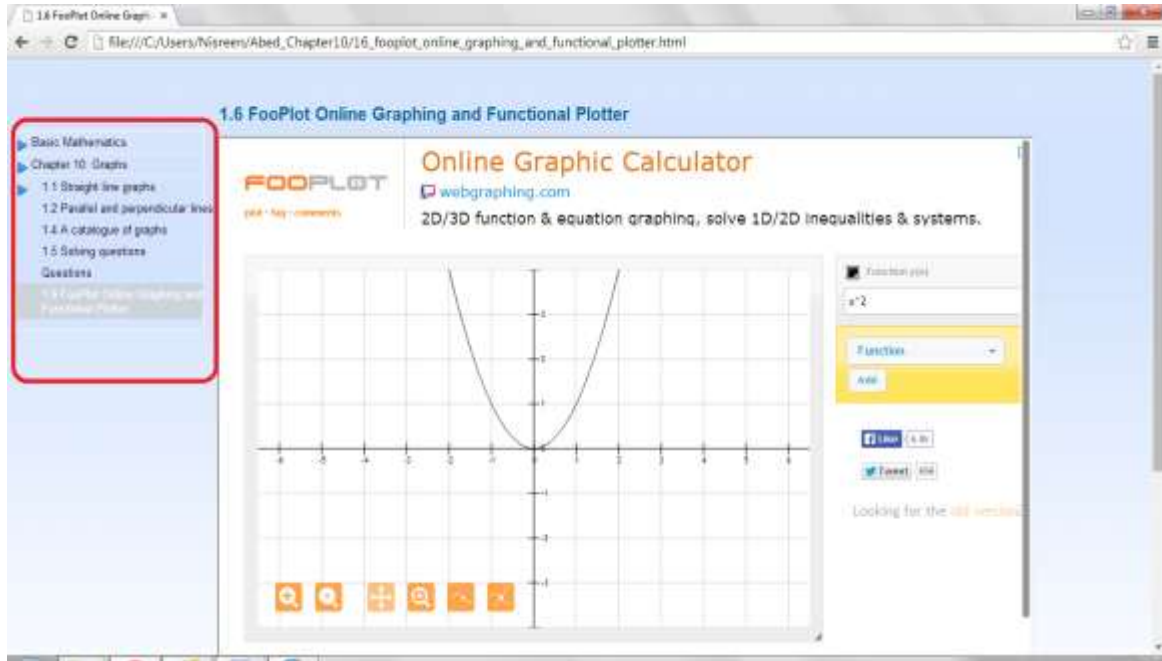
1.6 FooPlot Online Graph ×

file:///C:/Users/Nisreen/Abed_Chapter10/16_fooplot_online_graphing_and_functional_plotter.html

1.6 FooPlot Online Graphing and Functional Plotter

Basic Mathematics
Chapter 10: Graphs
1.1 Straight line graphs
1.2 Parallel and perpendicular lines
1.4 A catalogue of graphs
1.5 Solving questions
Questions
1.6 FooPlot Online Graphing and Functional Plotter

FOOPLOT
plot · faq · comments

Online Graphic Calculator
webgraphing.com
2D/3D function & equation graphing, solve 1D/2D inequalities & systems.

Function y(x)
x^2
Function
Add

Like
Tweet

Looking for the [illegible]

-6 -5 -4 -3 -2 -1 0 1 2 3 4 5 6
5 4 3 2 1 -1 -2 -3 -4